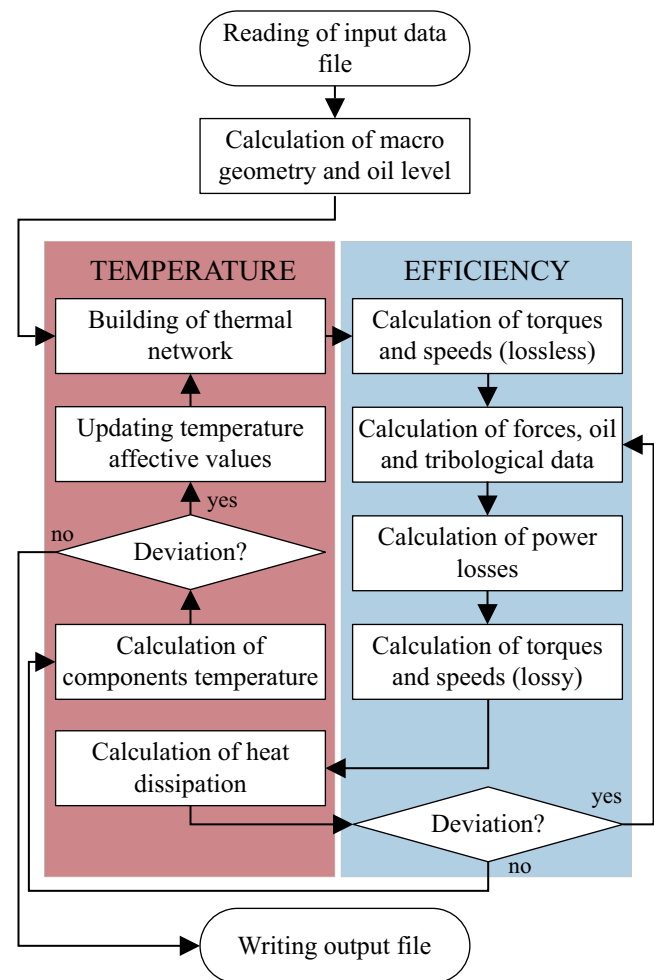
Reading of input data file

Calculation of macro geometry and oil level

TEMPERATURE

EFFICIENCY

Building of thermal network

Calculation of torques and speeds (lossless)

Updating temperature affective values

Calculation of forces, oil and tribological data

yes

no

Deviation?

Calculation of power losses

Calculation of components temperature

Calculation of torques and speeds (lossy)

Calculation of heat dissipation

yes

Deviation?

no

Writing output file